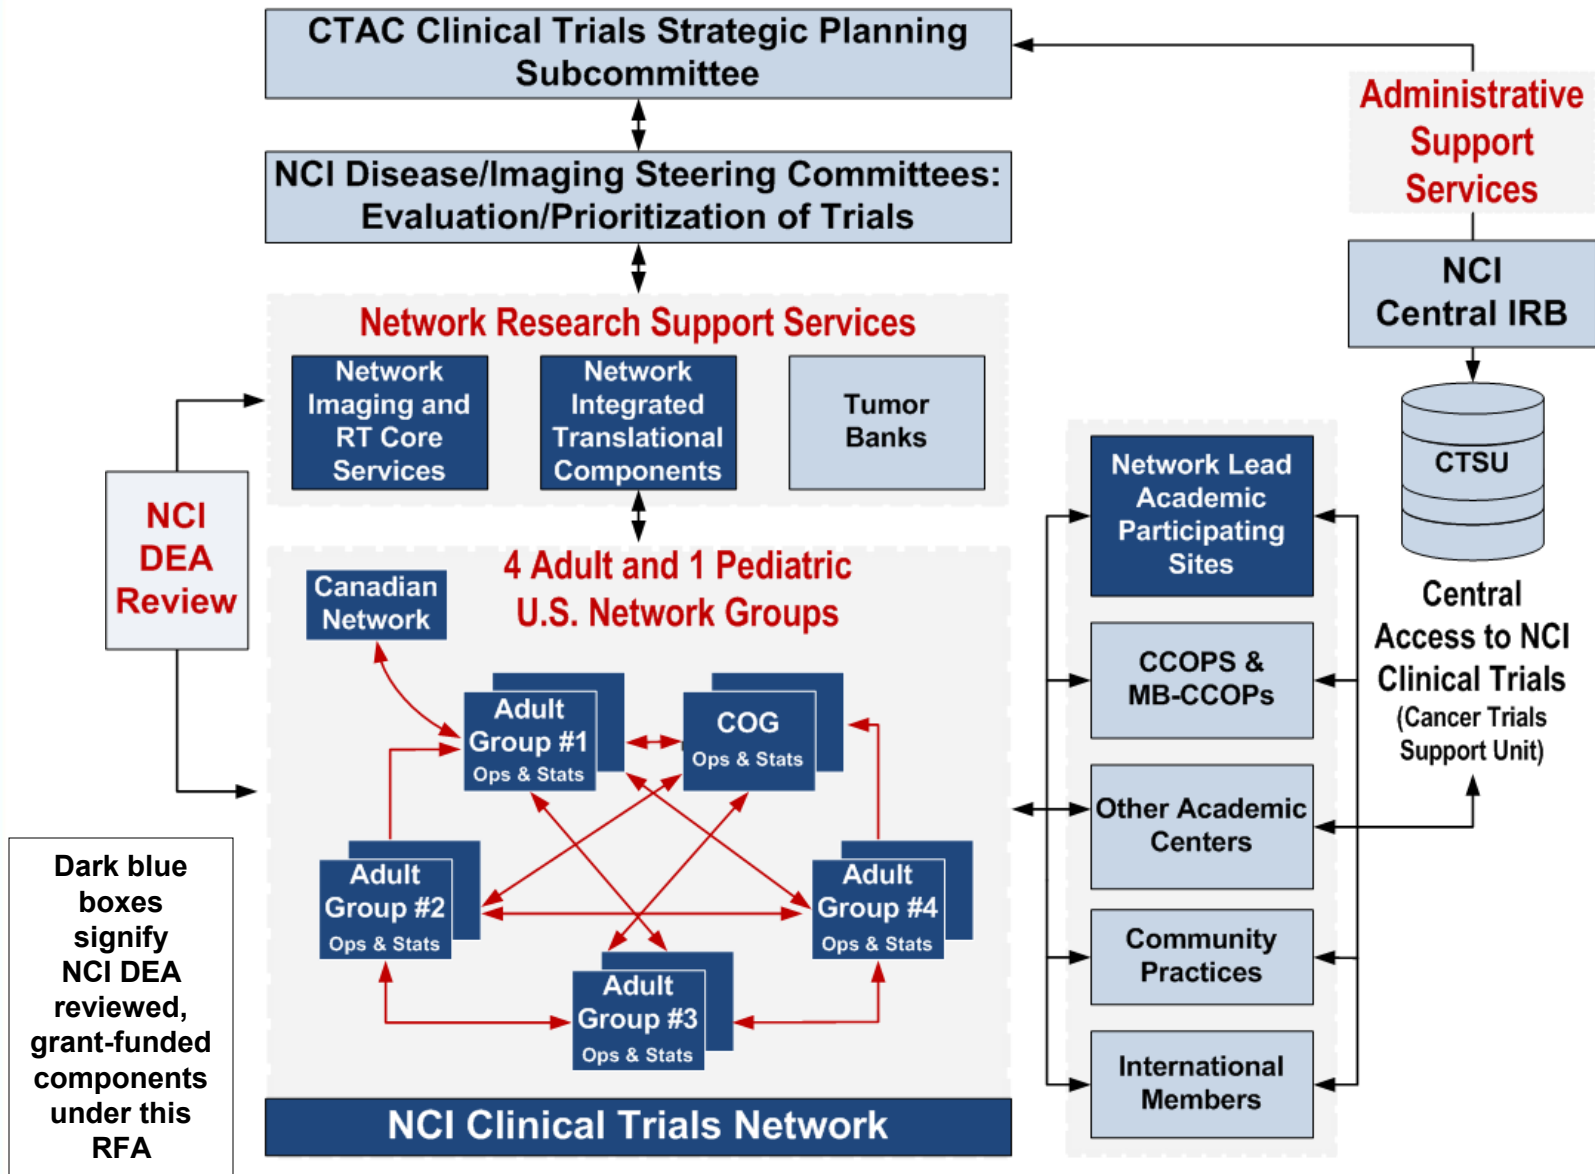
CTAC Clinical Trials Strategic Planning Subcommittee

NCI Disease/Imaging Steering Committees: Evaluation/Prioritization of Trials

Administrative Support Services

NCI Central IRB

CTSU

Central Access to NCI Clinical Trials (Cancer Trials Support Unit)

Network Research Support Services

Network Imaging and RT Core Services

Network Integrated Translational Components

Tumor Banks

NCI DEA Review

4 Adult and 1 Pediatric U.S. Network Groups

Canadian Network

Adult Group #1 Ops & Stats

COG Ops & Stats

Adult Group #2 Ops & Stats

Adult Group #4 Ops & Stats

Adult Group #3 Ops & Stats

NCI Clinical Trials Network

Network Lead Academic Participating Sites

CCOPS & MB-CCOPs

Other Academic Centers

Community Practices

International Members

Dark blue boxes signify NCI DEA reviewed, grant-funded components under this RFA